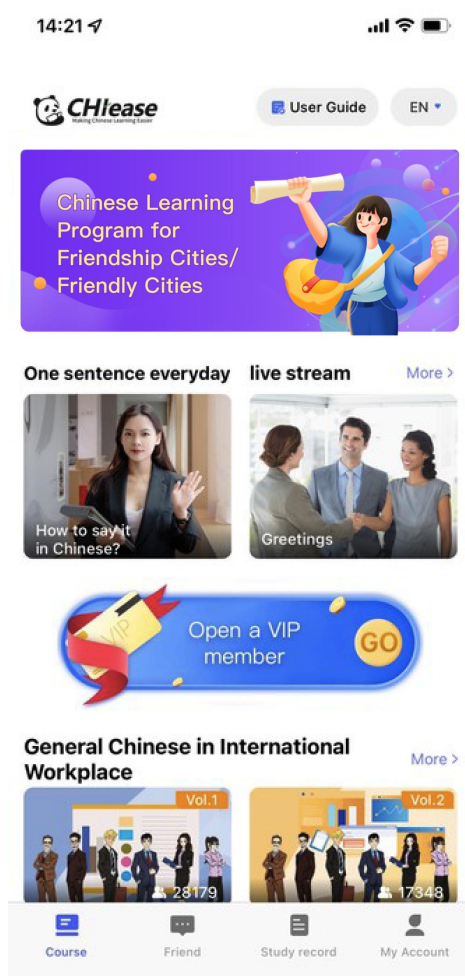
14:21

CHIease
Making Chinese Learning Easier

User Guide

EN

Chinese Learning Program for Friendship Cities/ Friendly Cities

One sentence everyday

live stream

More >

How to say it in Chinese?

Greetings

VIP

Open a VIP member

GO

General Chinese in International Workplace

More >

Vol.1

28179

Vol.2

17348

Course

Friend

Study record

My Account